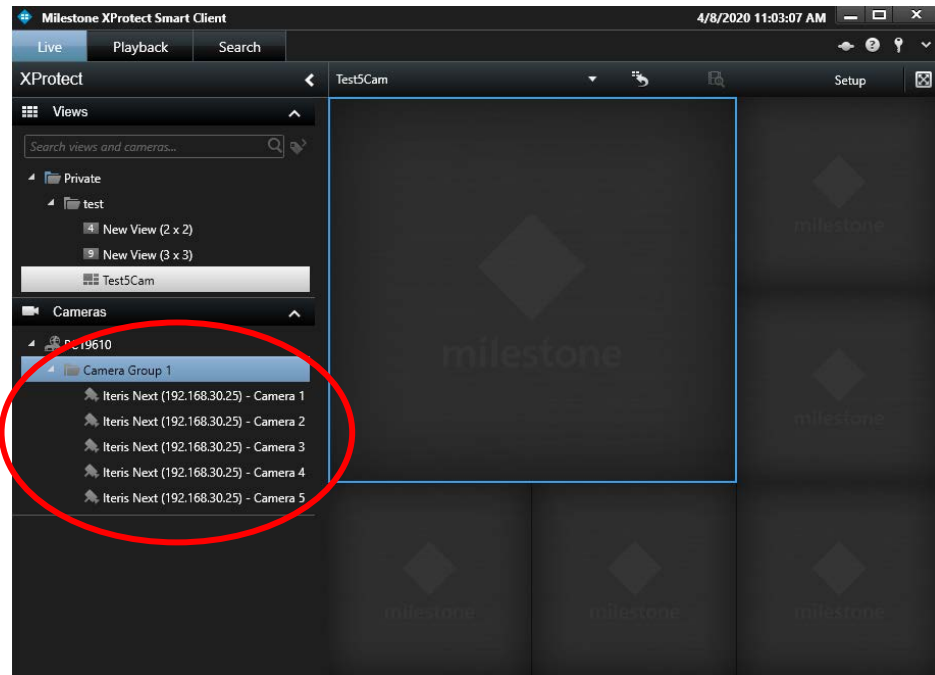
Milestone XProtect Smart Client
4/8/2020 11:03:07 AM

Live
Playback
Search

XProtect
Test5Cam
Setup

Views
Search views and cameras...
Private
test
4 New View (2 x 2)
9 New View (3 x 3)
Test5Cam

Cameras
PC19610
Camera Group 1
Iteris Next (192.168.30.25) - Camera 1
Iteris Next (192.168.30.25) - Camera 2
Iteris Next (192.168.30.25) - Camera 3
Iteris Next (192.168.30.25) - Camera 4
Iteris Next (192.168.30.25) - Camera 5

milestone
milestone
milestone
milestone
milestone
milestone